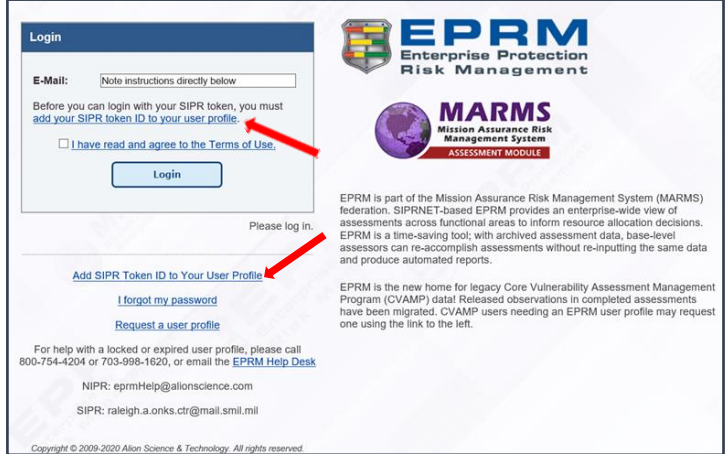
Login

E-Mail: Note instructions directly below

Before you can login with your SIPR token, you must add your SIPR token ID to your user profile.

I have read and agree to the Terms of Use.

Login

Please log in.

Add SIPR Token ID to Your User Profile

I forgot my password

Request a user profile

For help with a locked or expired user profile, please call 800-754-4204 or 703-998-1620, or email the EPRM Help Desk

NIPR: eprmHelp@alionscience.com

SIPR: raleigh.a.onks.ctr@mail.smil.mil

Copyright © 2009-2020 Alion Science & Technology. All rights reserved.

EPRM
Enterprise Protection Risk Management

MARMS
Mission Assurance Risk Management System
ASSESSMENT MODULE

EPRM is part of the Mission Assurance Risk Management System (MARMS) federation. SIPRNET-based EPRM provides an enterprise-wide view of assessments across functional areas to inform resource allocation decisions. EPRM is a time-saving tool; with archived assessment data, base-level assessors can re-accomplish assessments without re-inputting the same data and produce automated reports.

EPRM is the new home for legacy Core Vulnerability Assessment Management Program (CVAMP) data! Released observations in completed assessments have been migrated. CVAMP users needing an EPRM user profile may request one using the link to the left.